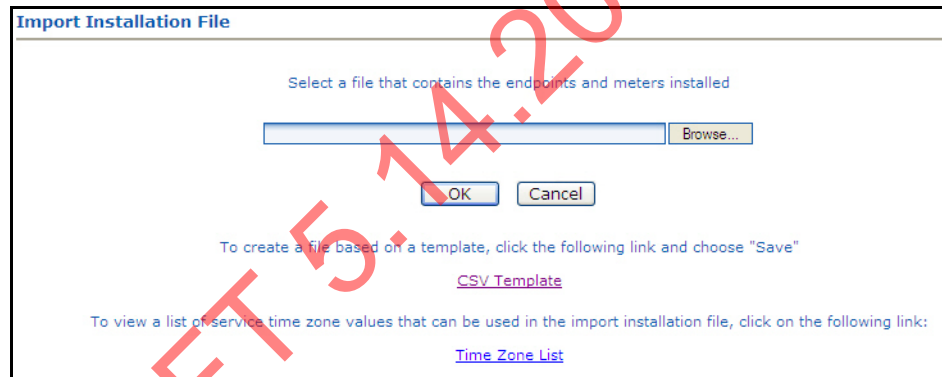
Import Installation File

Select a file that contains the endpoints and meters installed

Browse...

OK Cancel

To create a file based on a template, click the following link and choose "Save"

CSV Template

To view a list of service time zone values that can be used in the import installation file, click on the following link:

Time Zone List

ET 5.14.20